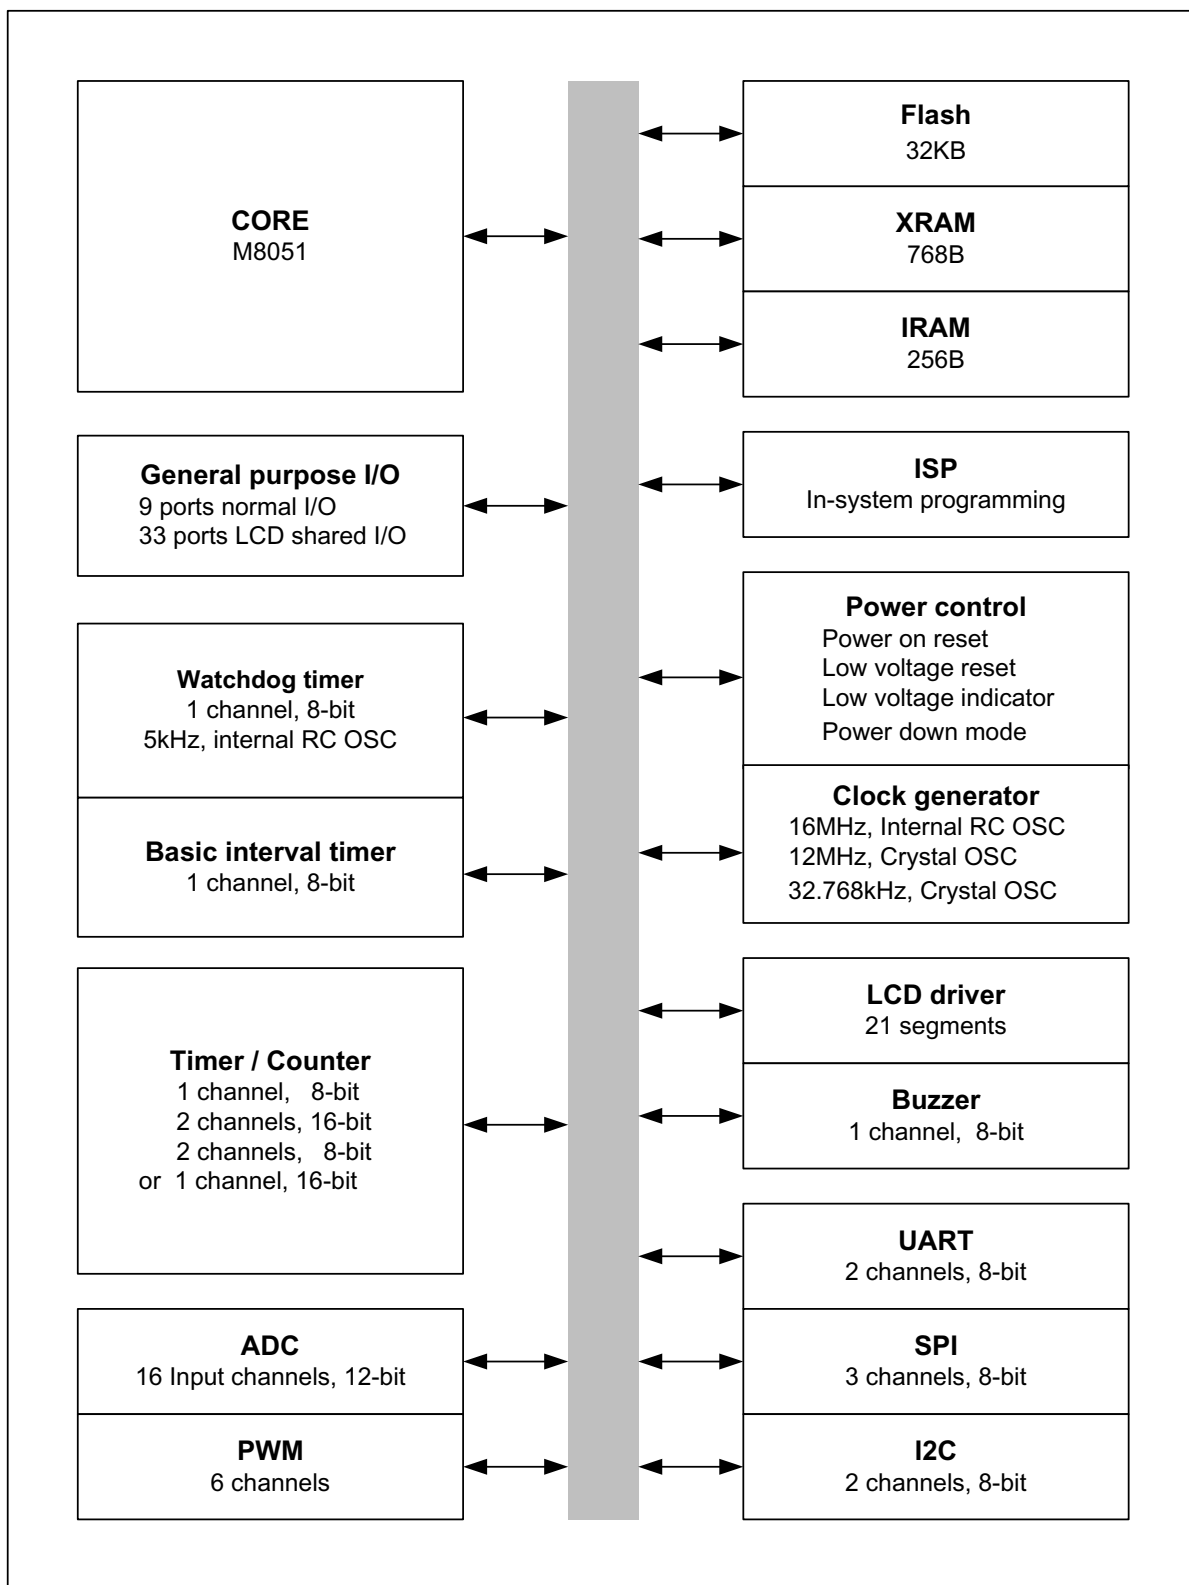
CORE
M8051

Flash
32KB

XRAM
768B

IRAM
256B

General purpose I/O
9 ports normal I/O
33 ports LCD shared I/O

ISP
In-system programming

Watchdog timer
1 channel, 8-bit
5kHz, internal RC OSC

Power control
Power on reset
Low voltage reset
Low voltage indicator
Power down mode

Basic interval timer
1 channel, 8-bit

Clock generator
16MHz, Internal RC OSC
12MHz, Crystal OSC
32.768kHz, Crystal OSC

Timer / Counter
1 channel, 8-bit
2 channels, 16-bit
2 channels, 8-bit
or 1 channel, 16-bit

LCD driver
21 segments

Buzzer
1 channel, 8-bit

UART
2 channels, 8-bit

ADC
16 Input channels, 12-bit

SPI
3 channels, 8-bit

PWM
6 channels

I2C
2 channels, 8-bit